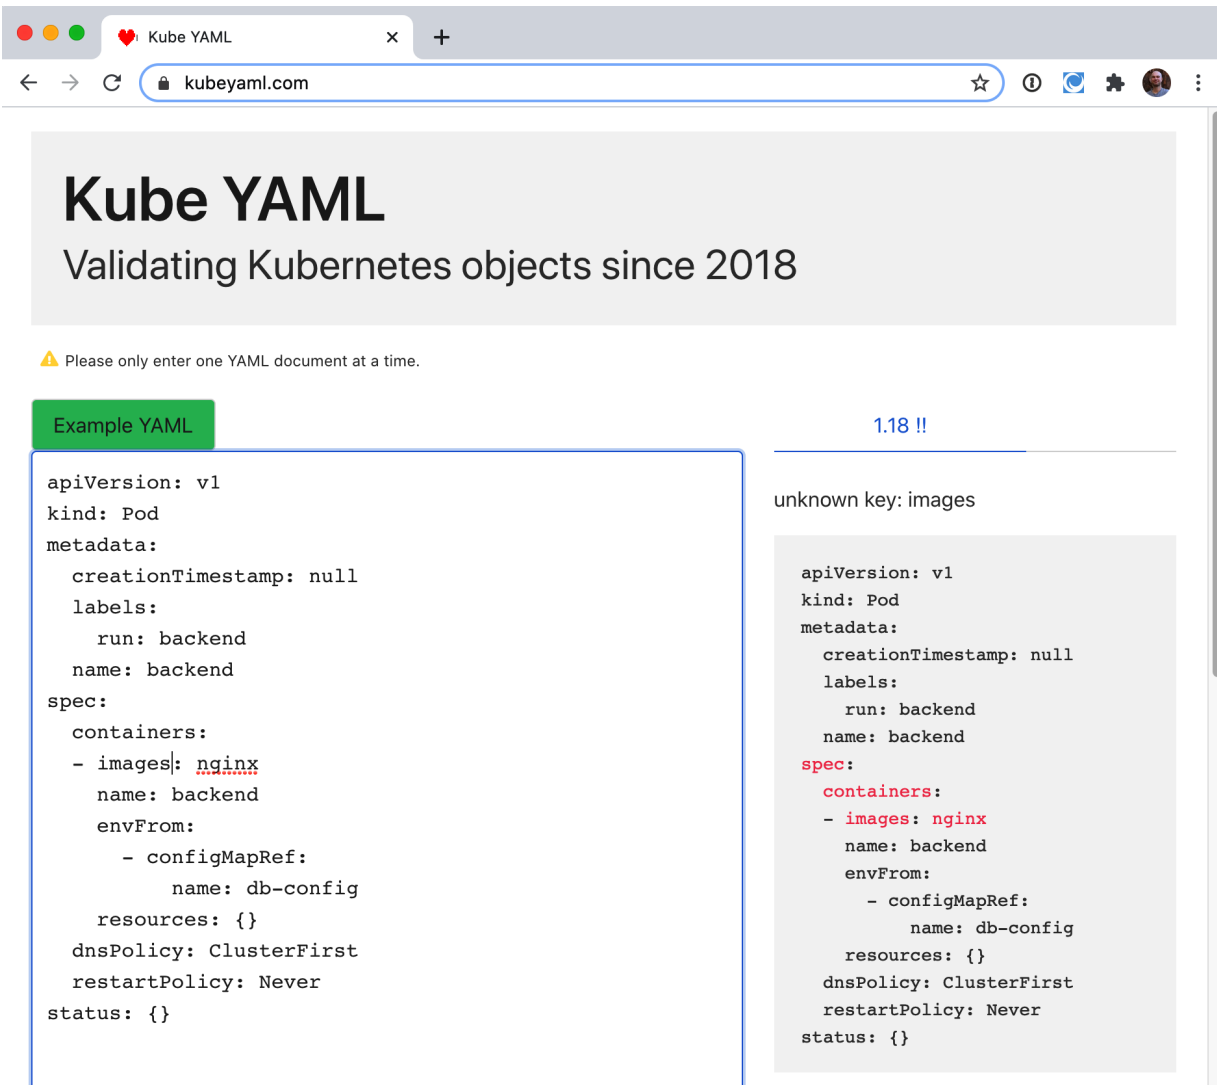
Kube YAML

kubeyaml.com

Kube YAML

Validating Kubernetes objects since 2018

Please only enter one YAML document at a time.

Example YAML

apiVersion: v1
kind: Pod
metadata:
  creationTimestamp: null
  labels:
    run: backend
  name: backend
spec:
  containers:
  - images: nginx
    name: backend
    envFrom:
      - configMapRef:
          name: db-config
    resources: {}
  dnsPolicy: ClusterFirst
  restartPolicy: Never
status: {}

1.18 !!

unknown key: images

apiVersion: v1
kind: Pod
metadata:
  creationTimestamp: null
  labels:
    run: backend
  name: backend
spec:
  containers:
  - images: nginx
    name: backend
    envFrom:
      - configMapRef:
          name: db-config
    resources: {}
  dnsPolicy: ClusterFirst
  restartPolicy: Never
status: {}